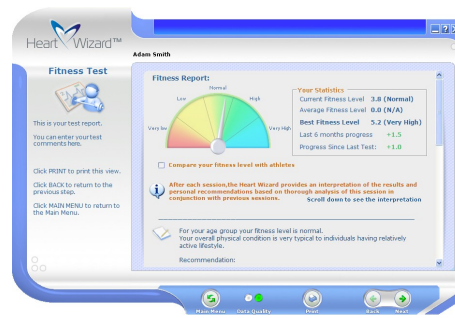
Heart Wizard™

Adam Smith

Fitness Test

This is your test report.

You can enter your test comments here.

Click PRINT to print this view.

Click BACK to return to the previous step.

Click MAIN MENU to return to the Main Menu.

Fitness Report:

Normal
Low
High
Very low
Very High

Your Statistics
Current Fitness Level 3.8 (Normal)
Average Fitness Level 0.0 (N/A)
Best Fitness Level 5.2 (Very High)
Last 6 months progress +1.5
Progress Since Last Test: +1.0

Compare your fitness level with athletes

After each session,the Heart Wizard provides an interpretation of the results and personal recommendations based on thorough analysis of this session in conjunction with previous sessions.
Scroll down to see the interpretation

For your age group your fitness level is normal.
Your overall physical condition is very typical to individuals having relatively active lifestyle.

Recommendation:

Main Menu
Data Quality
Print
Back
Next